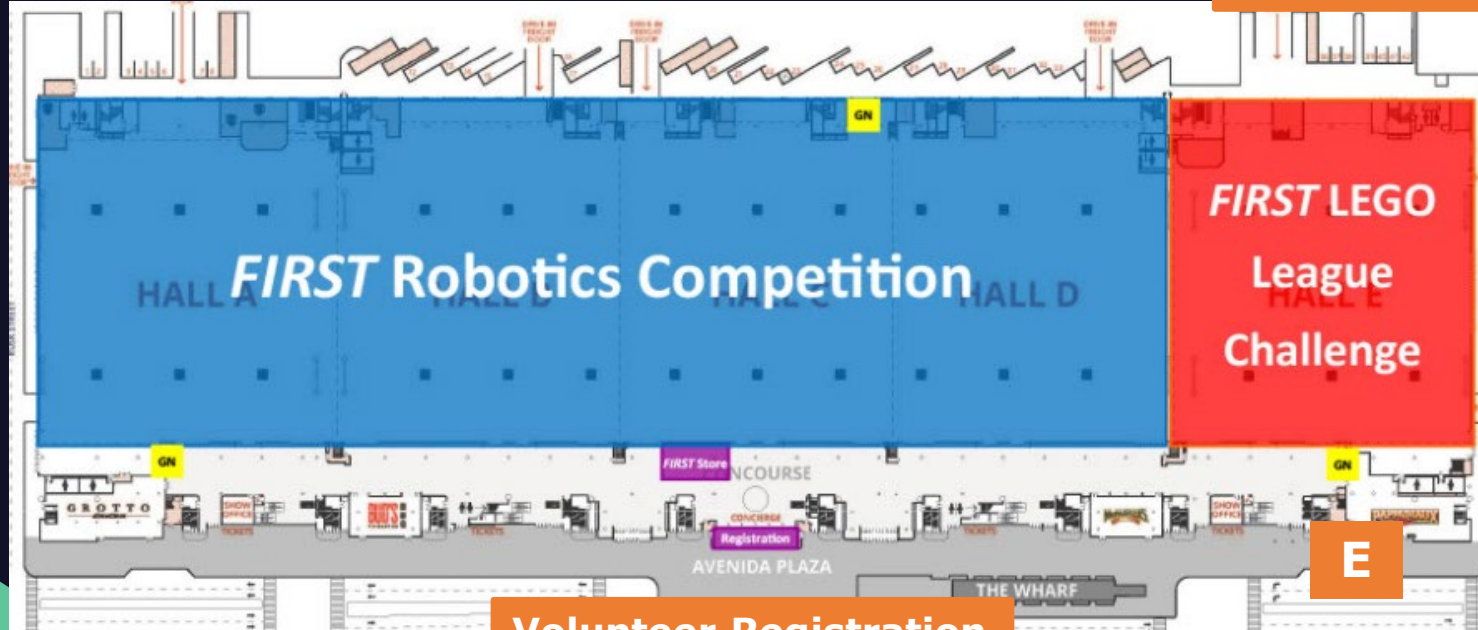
DRIVE IN FREIGHT DOOR

DRIVE IN FREIGHT DOOR

DRIVE IN FREIGHT DOOR

GN

HALL A

*FIRST* Robotics Competition

HALL B

HALL C

HALL D

*FIRST* LEGO League Challenge

HALL E

GN

*FIRST* Store

CONCOURSE

GN

GROTTO

SHOW OFFICE

TICKETS

CONCIERGE

Registration

SHOW OFFICE

TICKETS

AVENIDA PLAZA

THE WHARF

E

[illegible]